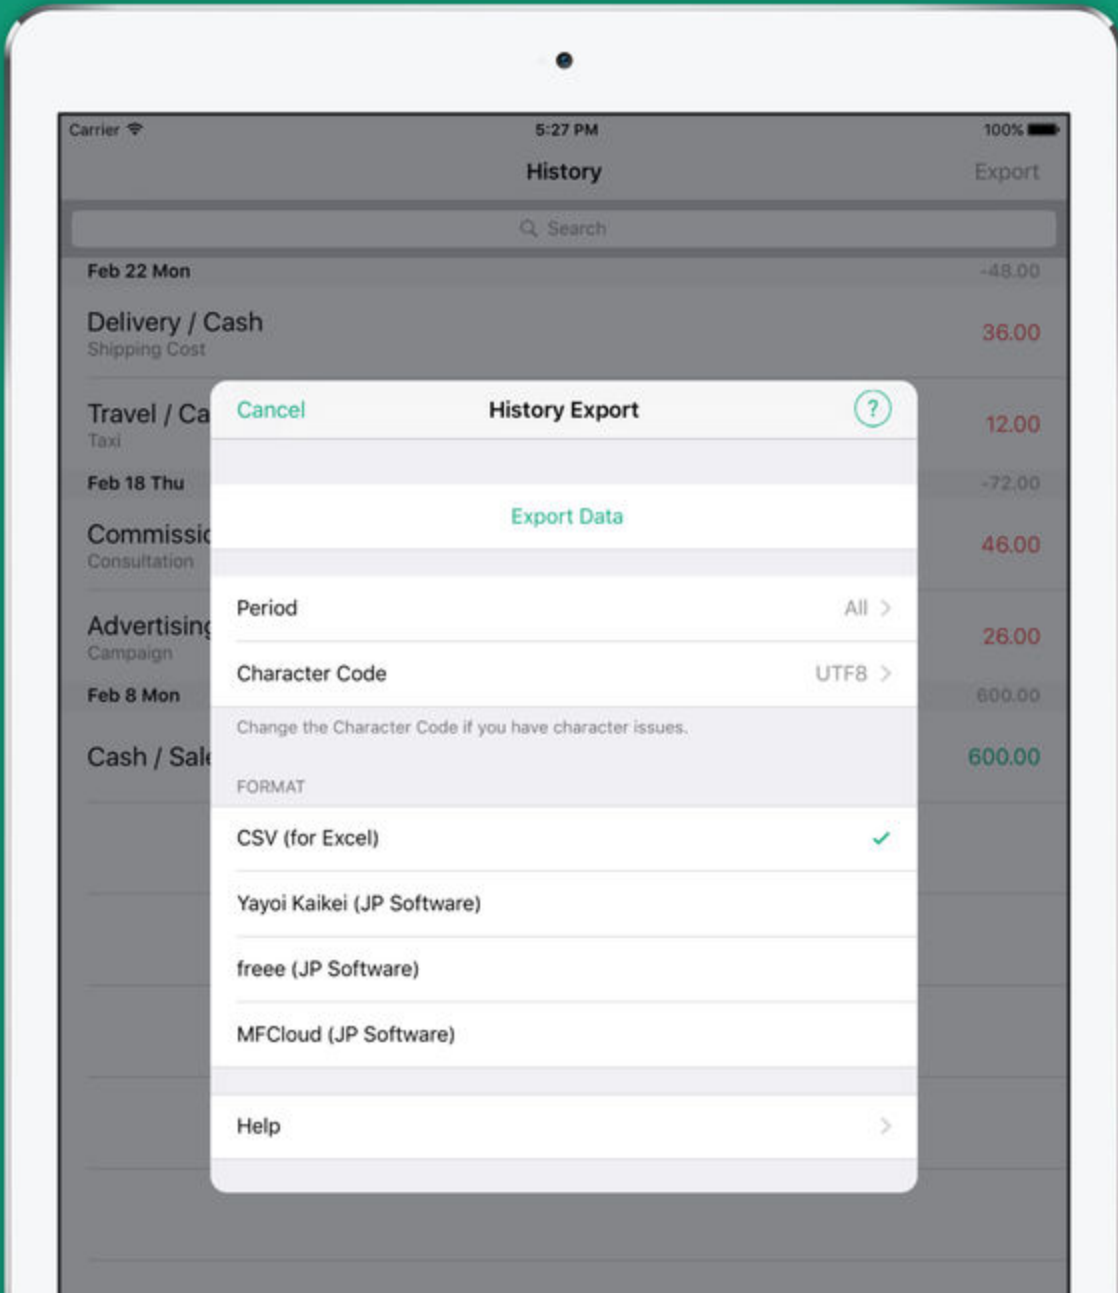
Carrier 5:27 PM 100%

History Export

Search

Feb 22 Mon -48.00

Delivery / Cash
Shipping Cost
36.00

Travel / Ca
Taxi
12.00

Feb 18 Thu -72.00

Commissi
Consultation
46.00

Advertisin
Campaign
26.00

Feb 8 Mon 600.00

Cash / Sal
600.00

Cancel History Export ?

Export Data

Period All >

Character Code UTF8 >

Change the Character Code if you have character issues.

FORMAT

CSV (for Excel) ✓

Yayoi Kaikei (JP Software)

freee (JP Software)

MFCloud (JP Software)

Help >